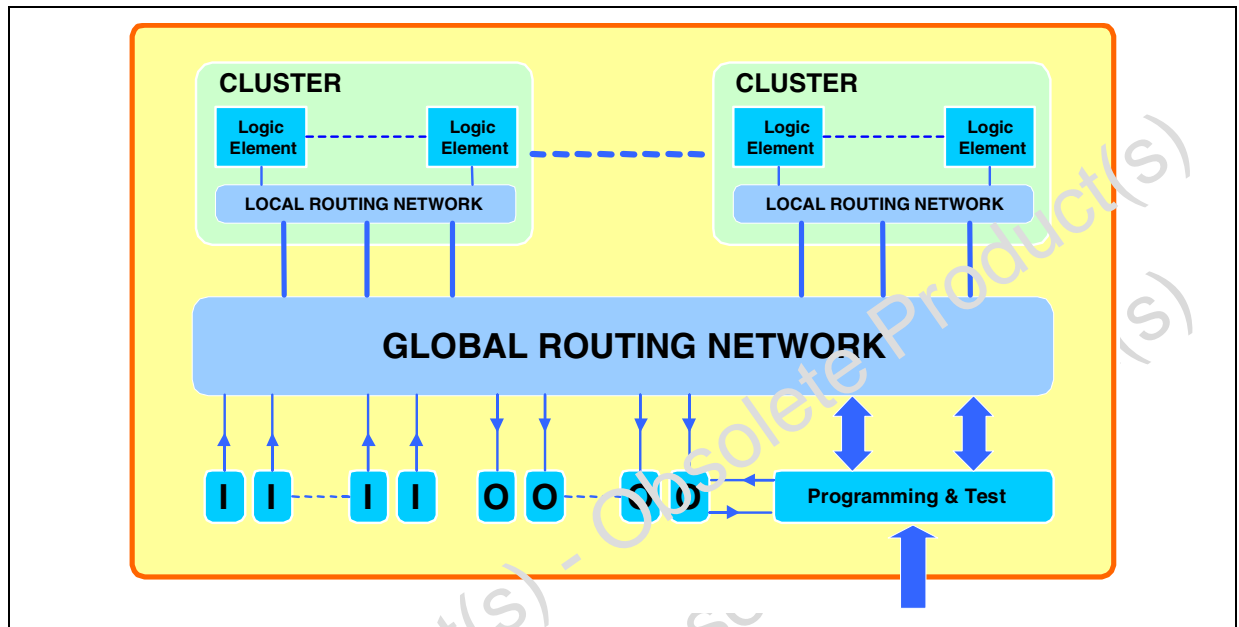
CLUSTER

Logic Element

Logic Element

LOCAL ROUTING NETWORK

CLUSTER

Logic Element

Logic Element

LOCAL ROUTING NETWORK

GLOBAL ROUTING NETWORK

I I I I O O O O

Programming & Test

(s) - Obsolete Product(s)

(s)